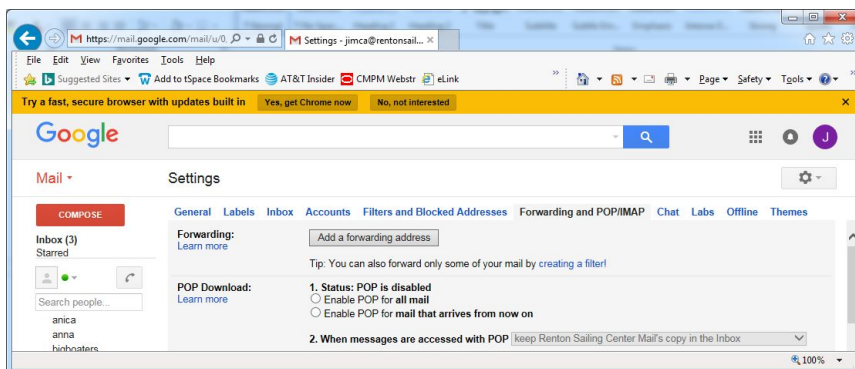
https://mail.google.com/mail/u/0

Settings - jimca@rentonsail...

File Edit View Favorites Tools Help

Suggested Sites ▾ Add to tSpace Bookmarks AT&T Insider CMPM Webstr eLink

Page ▾ Safety ▾ Tools ▾

Try a fast, secure browser with updates built in Yes, get Chrome now No, not interested

Google

J

Mail ▾

Settings

COMPOSE

Inbox (3)
Starred

Search people...

anica
anna
bigboaters

General Labels Inbox Accounts Filters and Blocked Addresses Forwarding and POP/IMAP Chat Labs Offline Themes

Forwarding:
Learn more

Add a forwarding address

Tip: You can also forward only some of your mail by creating a filter!

POP Download:
Learn more

1. Status: POP is disabled
Enable POP for all mail
Enable POP for mail that arrives from now on

2. When messages are accessed with POP keep Renton Sailing Center Mail's copy in the Inbox

100%